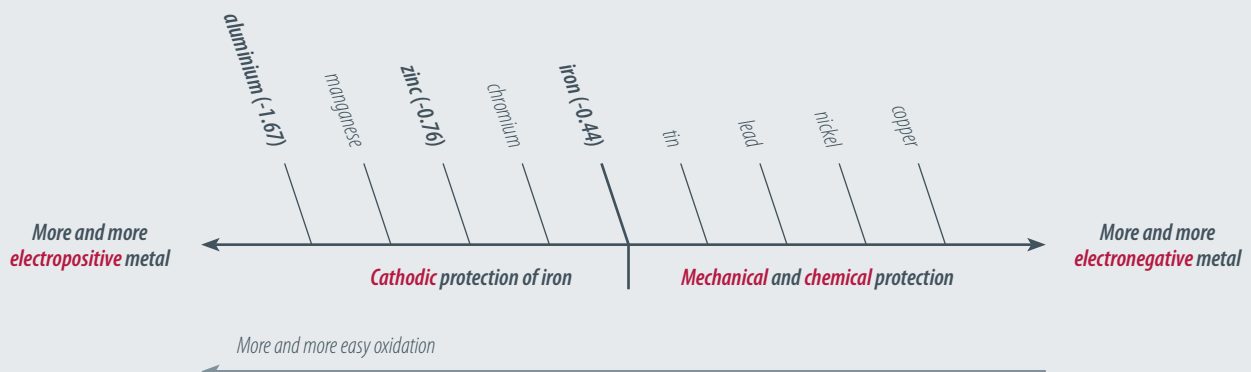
aluminium (-1.67)
manganese
zinc (-0.76)
chromium
iron (-0.44)
tin
lead
nickel
copper

More and more electropositive metal

More and more electronegative metal

Cathodic protection of iron

Mechanical and chemical protection

More and more easy oxidation